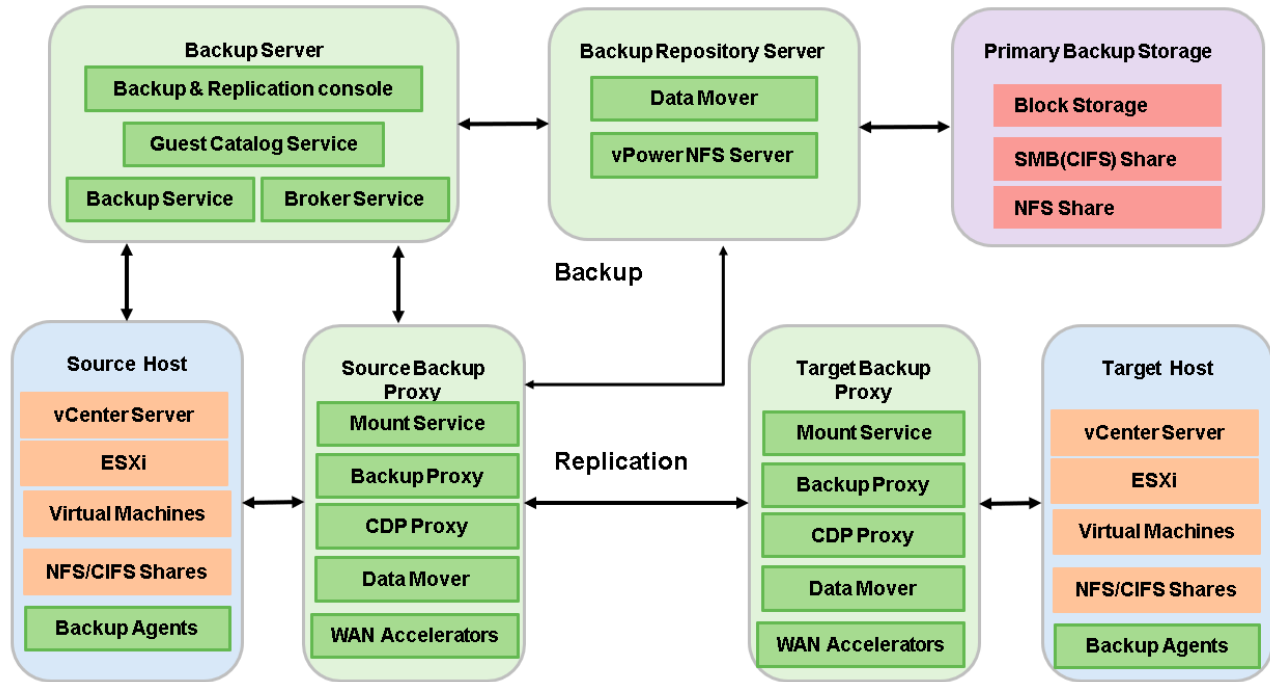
Backup Server

Backup & Replication console

Guest Catalog Service

Backup Service

Broker Service

Backup Repository Server

Data Mover

vPower NFS Server

Primary Backup Storage

Block Storage

SMB(CIFS) Share

NFS Share

Backup

Source Host

vCenter Server

ESXi

Virtual Machines

NFS/CIFS Shares

Backup Agents

Source Backup Proxy

Mount Service

Backup Proxy

CDP Proxy

Data Mover

WAN Accelerators

Replication

Target Backup Proxy

Mount Service

Backup Proxy

CDP Proxy

Data Mover

WAN Accelerators

Target Host

vCenter Server

ESXi

Virtual Machines

NFS/CIFS Shares

Backup Agents